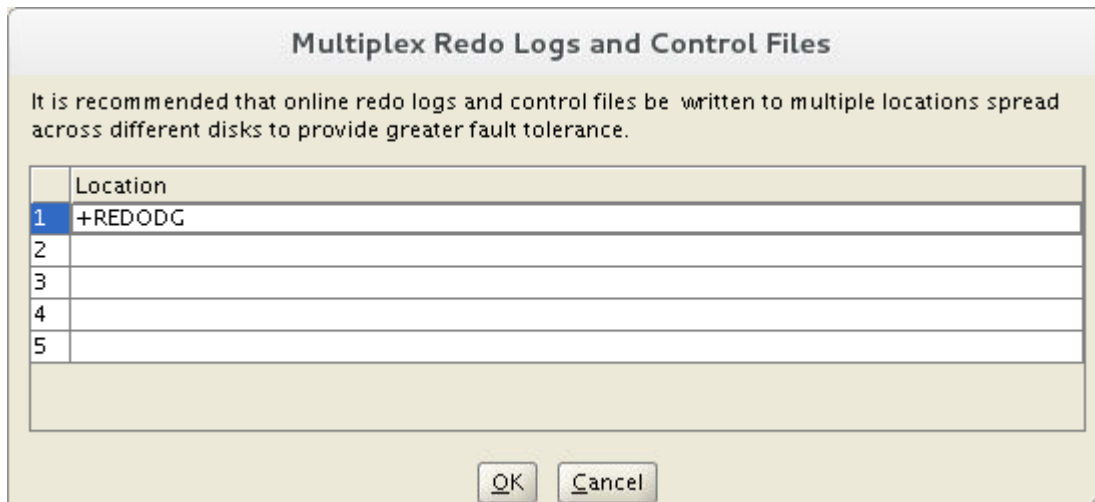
Multiplex Redo Logs and Control Files

It is recommended that online redo logs and control files be written to multiple locations spread across different disks to provide greater fault tolerance.

| | Location |
|---|---|
| 1 | +REDODG |
| 2 | |
| 3 | |
| 4 | |
| 5 | |

OK Cancel